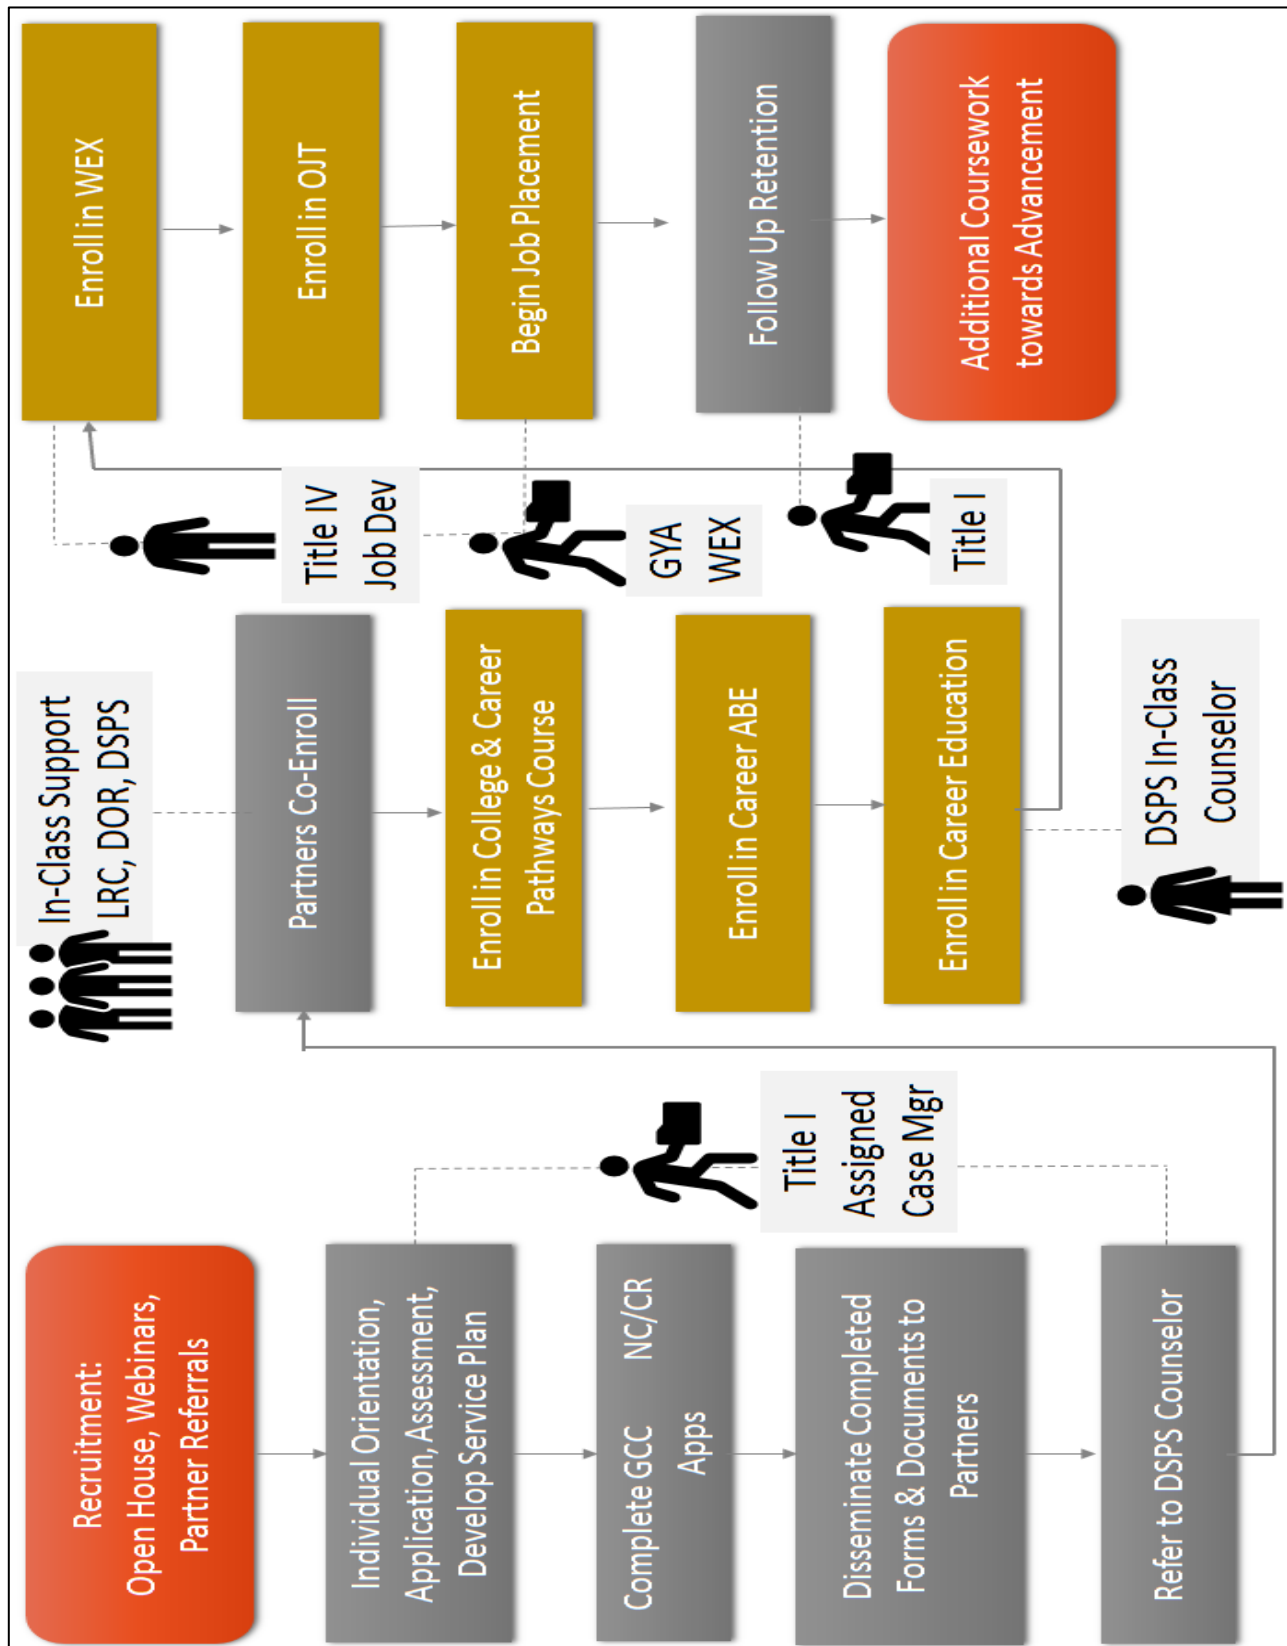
Recruitment:
Open House, Webinars,
Partner Referrals

Individual Orientation, Application, Assessment, Develop Service Plan

Complete GCC NC/CR Apps

Disseminate Completed Forms & Documents to Partners

Refer to DSPS Counselor

Title I
Assigned
Case Mgr

In-Class Support
LRC, DOR, DSPS

Partners Co-Enroll

Enroll in College & Career Pathways Course

Enroll in Career ABE

Enroll in Career Education

DSPS In-Class
Counselor

Title IV
Job Dev

GYA
WEX

Title I

Enroll in WEX

Enroll in OJT

Begin Job Placement

Follow Up Retention

Additional Coursework towards Advancement